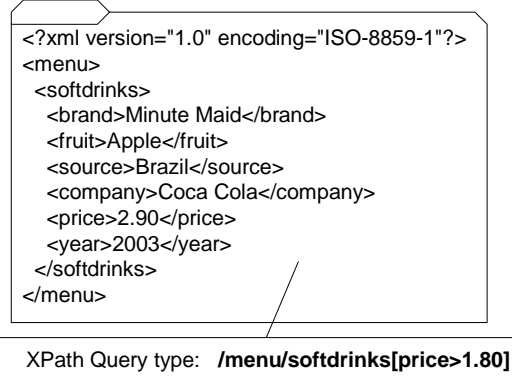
<?xml version="1.0" encoding="ISO-8859-1"?>
<menu>
<softdrinks>
<brand>Minute Maid</brand>
<fruit>Apple</fruit>
<source>Brazil</source>
<company>Coca Cola</company>
<price>2.90</price>
<year>2003</year>
</softdrinks>
</menu>

XPath Query type: **/menu/softdrinks[price>1.80]**